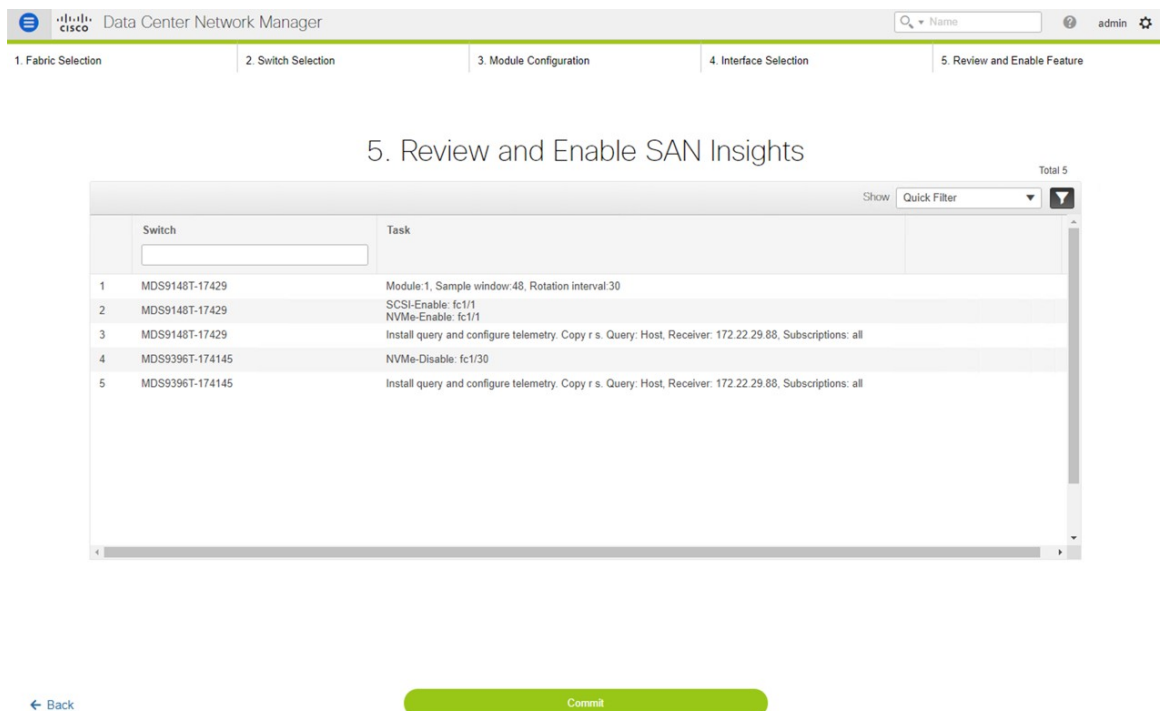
cisco Data Center Network Manager

Name

admin

1. Fabric Selection | 2. Switch Selection | 3. Module Configuration | 4. Interface Selection | 5. Review and Enable Feature

5. Review and Enable SAN Insights

Total 5

Show Quick Filter

| | Switch | Task |
|---|---|---|
| 1 | MDS9148T-17429 | Module:1, Sample window:48, Rotation interval:30 |
| 2 | MDS9148T-17429 | SCSI-Enable: fc1/1 NVMe-Enable: fc1/1 |
| 3 | MDS9148T-17429 | Install query and configure telemetry. Copy r s. Query: Host, Receiver: 172.22.29.88, Subscriptions: all |
| 4 | MDS9396T-174145 | NVMe-Disable: fc1/30 |
| 5 | MDS9396T-174145 | Install query and configure telemetry. Copy r s. Query: Host, Receiver: 172.22.29.88, Subscriptions: all |

← Back

Commit